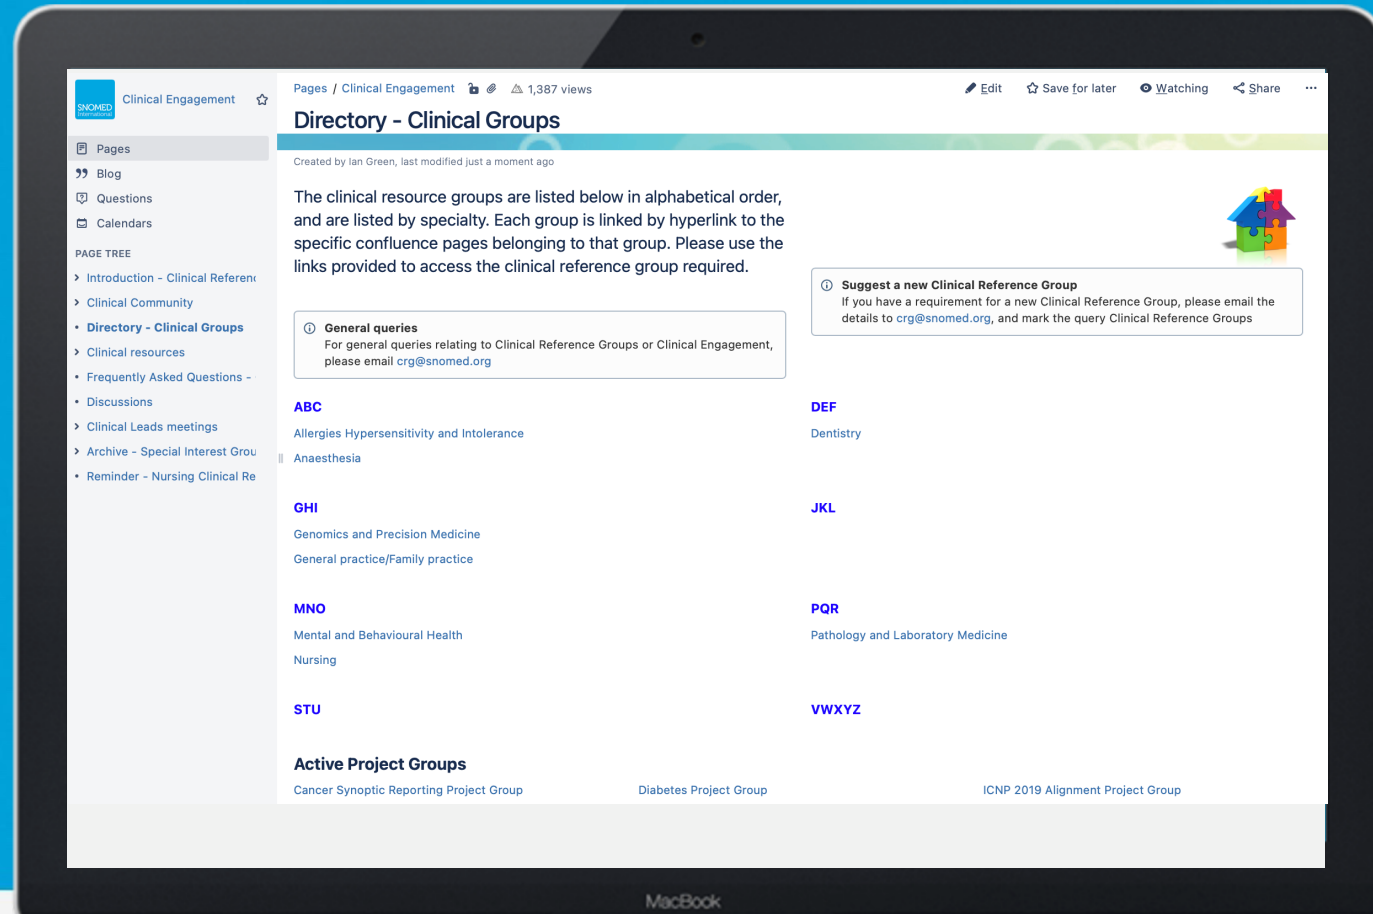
SNOMED International

Clinical Engagement

Pages
Blog
Questions
Calendars

PAGE TREE

Introduction - Clinical Referen
Clinical Community
Directory - Clinical Groups
Clinical resources
Frequently Asked Questions -
Discussions
Clinical Leads meetings
Archive - Special Interest Grou
Reminder - Nursing Clinical Re

Pages / Clinical Engagement 1,387 views

Edit Save for later Watching Share ···

Directory - Clinical Groups

Created by Ian Green, last modified just a moment ago

The clinical resource groups are listed below in alphabetical order, and are listed by specialty. Each group is linked by hyperlink to the specific confluence pages belonging to that group. Please use the links provided to access the clinical reference group required.

General queries
For general queries relating to Clinical Reference Groups or Clinical Engagement, please email crg@snomed.org

Suggest a new Clinical Reference Group
If you have a requirement for a new Clinical Reference Group, please email the details to crg@snomed.org, and mark the query Clinical Reference Groups

ABC

Allergies Hypersensitivity and Intolerance

Anaesthesia

DEF

Dentistry

GHI

Genomics and Precision Medicine

General practice/Family practice

JKL

MNO

Mental and Behavioural Health

Nursing

PQR

Pathology and Laboratory Medicine

STU

VWXYZ

Active Project Groups

Cancer Synoptic Reporting Project Group

Diabetes Project Group

ICNP 2019 Alignment Project Group

MacBook